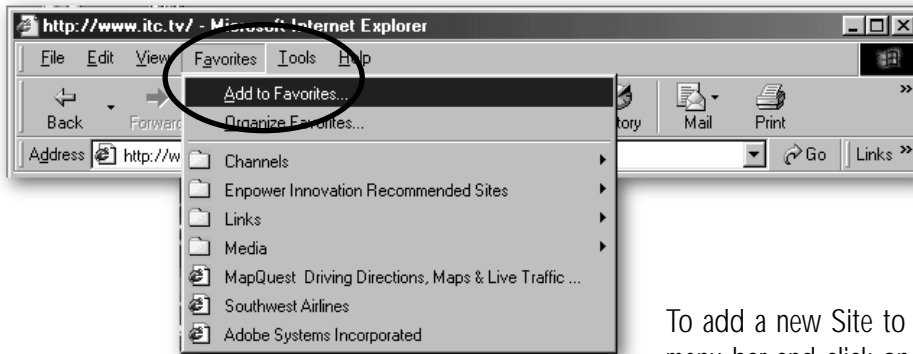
http://www.itc.tv/ - Microsoft Internet Explorer

File Edit View Favorites Tools Help

Back Forward

Address http://w

Add to Favorites...
Organize Favorites...
Channels
Enpower Innovation Recommended Sites
Links
Media
MapQuest Driving Directions, Maps & Live Traffic ...
Southwest Airlines
Adobe Systems Incorporated

tory Mail Print

Go Links »

To add a new Site to
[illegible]